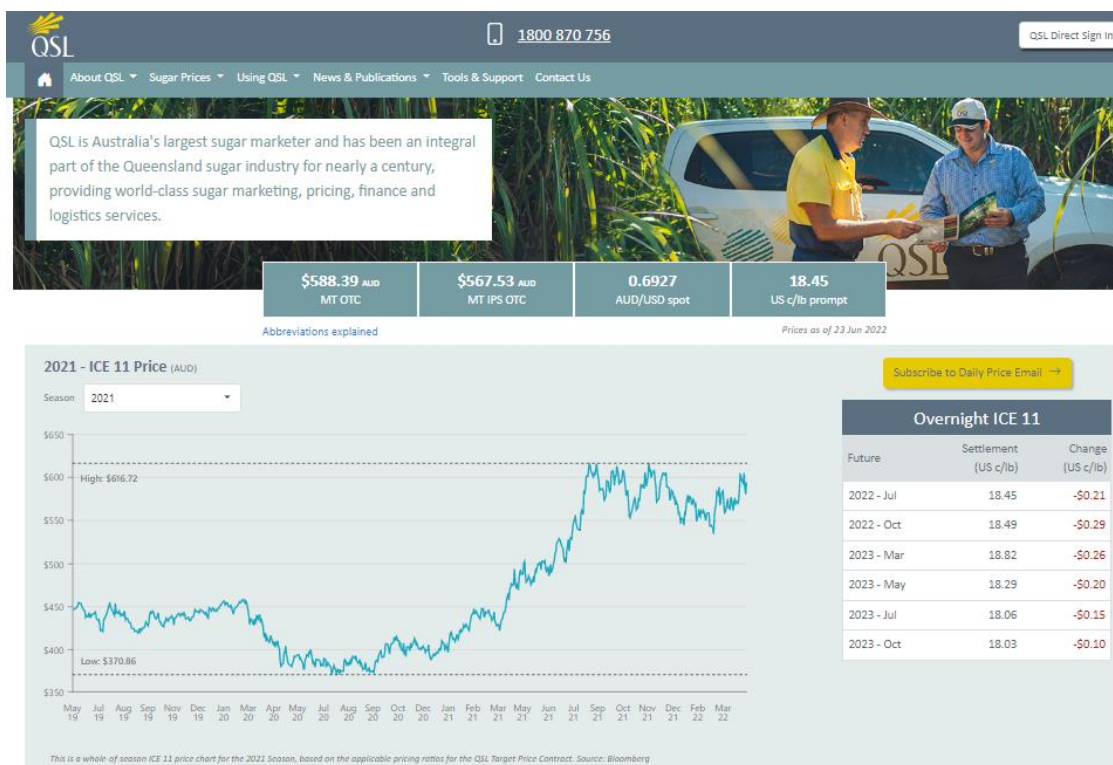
QSL

1800 870 756

QSL Direct Sign In

About QSL Sugar Prices Using QSL News & Publications Tools & Support Contact Us

QSL is Australia's largest sugar marketer and has been an integral part of the Queensland sugar industry for nearly a century, providing world-class sugar marketing, pricing, finance and logistics services.

$588.39 AUD
MT OTC

$567.53 AUD
MT IPS OTC

0.6927
AUD/USD spot

18.45
US c/lb prompt

Abbreviations explained

Prices as of 23 Jun 2022

2021 - ICE 11 Price (AUD)

Season 2021

$650
$600
$550
$500
$450
$400
$350

High: $616.72

Low: $370.86

May 19 Jul 19 Aug 19 Sep 19 Nov 19 Dec 19 Jan 20 Mar 20 Apr 20 May 20 Jul 20 Aug 20 Sep 20 Oct 20 Dec 20 Jan 21 Feb 21 Mar 21 May 21 Jun 21 Jul 21 Sep 21 Oct 21 Nov 21 Dec 21 Feb 22 Mar 22

This is a whole of season ICE 11 price chart for the 2021 Season, based on the applicable pricing ratios for the QSL Target Price Contract. Source: Bloomberg

Subscribe to Daily Price Email →

Overnight ICE 11

| Future | Settlement (US c/lb) | Change (US c/lb) |
|---|---|---|
| 2022 - Jul | 18.45 | -$0.21 |
| 2022 - Oct | 18.49 | -$0.29 |
| 2023 - Mar | 18.82 | -$0.26 |
| 2023 - May | 18.29 | -$0.20 |
| 2023 - Jul | 18.06 | -$0.15 |
| 2023 - Oct | 18.03 | -$0.10 |